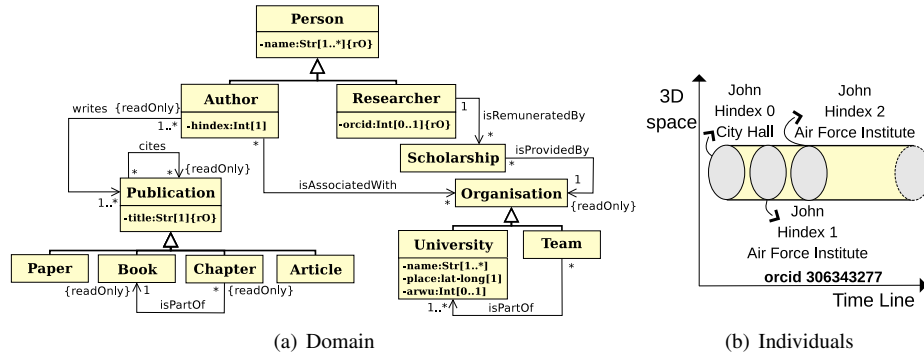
Person
-name:Str[1..*]{rO}

Author
-hindex:Int[1]

Researcher
-orcid:Int[0..1]{rO}

writes {readOnly}
1..*
cites
* *
{readOnly}
1
isRemuneratedBy
Scholarship
*
isProvidedBy
*
Publication
-title:Str[1]{rO}
1..*
isAssociatedWith
*
Organisation
1
{readOnly}

University
-name:Str[1..*]
-place:lat-long[1]
-arwu:Int[0..1]

Team

Paper
Book
Chapter
Article
{readOnly}
1
*
{readOnly}
isPartOf
1..*
isPartOf
*

(a) Domain

3D space
John Hindex 0 City Hall
John Hindex 2 Air Force Institute
John Hindex 1 Air Force Institute
orcid 306343277
Time Line

(b) Individuals